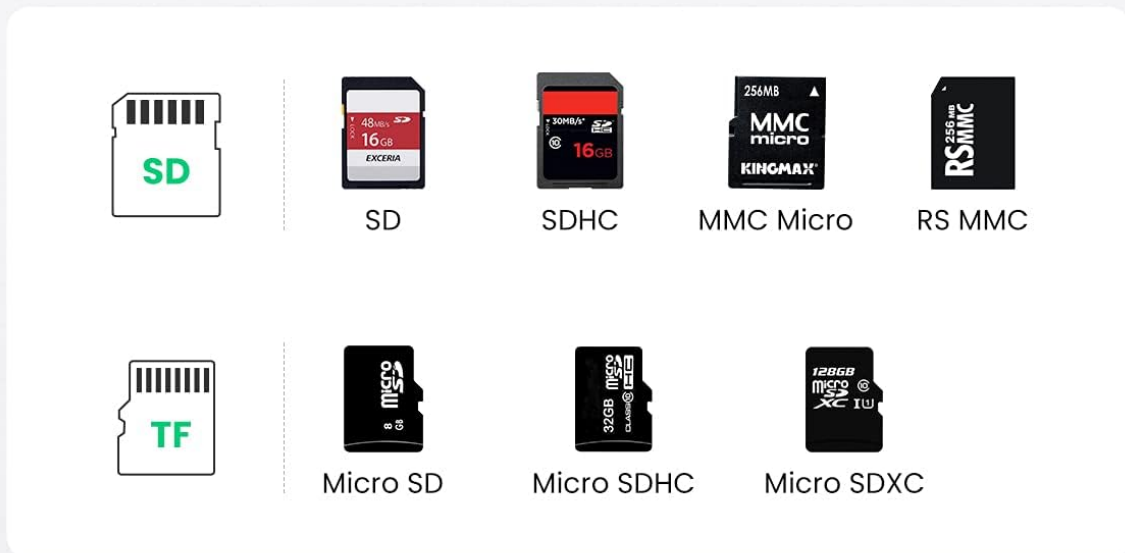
SD

48MB/s SD
16GB
EXCERIA

SD

30MB/s SD HC
16GB

SDHC

256MB
MMC micro
KINGMAX

MMC Micro

RS 256MB MMC

RS MMC

TF

micro SD
8 GB

Micro SD

micro SD HC
32GB CLASS

Micro SDHC

128GB
micro SD XC I

Micro SDXC